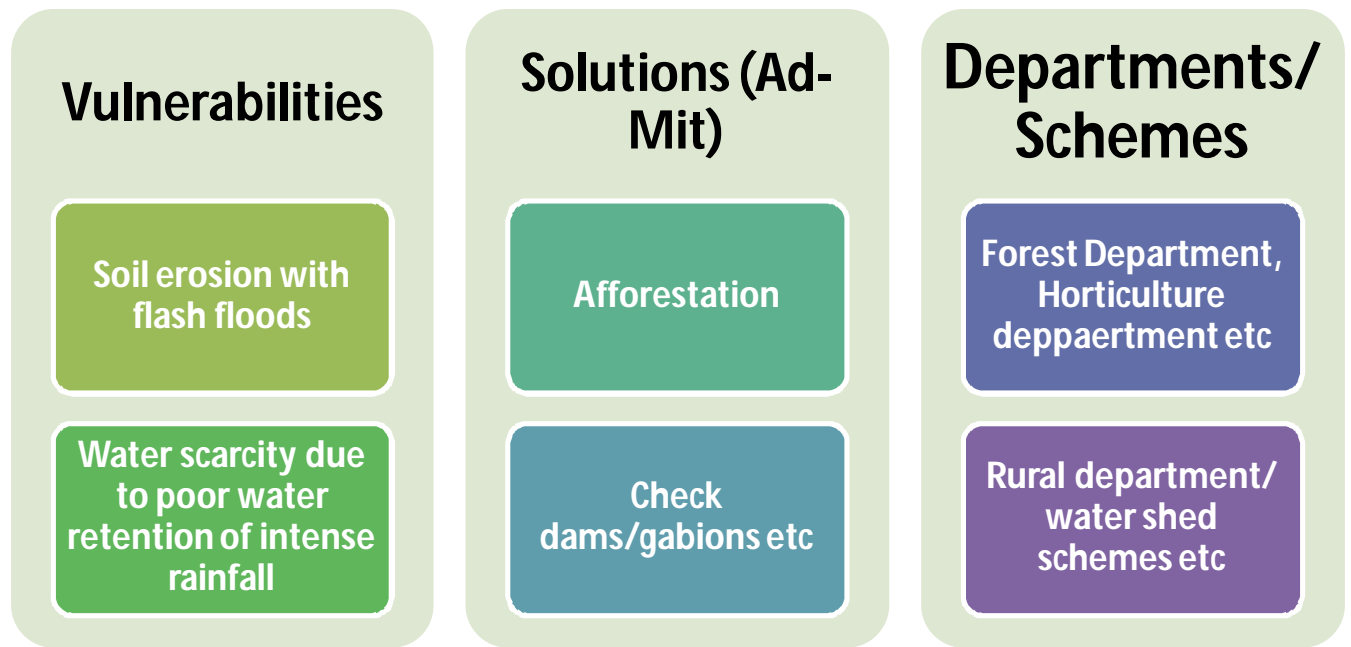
Vulnerabilities

Soil erosion with flash floods

Water scarcity due to poor water retention of intense rainfall

Solutions (Ad-Mit)

Afforestation

Check dams/gabions etc

Departments/ Schemes

Forest Department, Horticulture deppaertment etc

Rural department/ water shed schemes etc